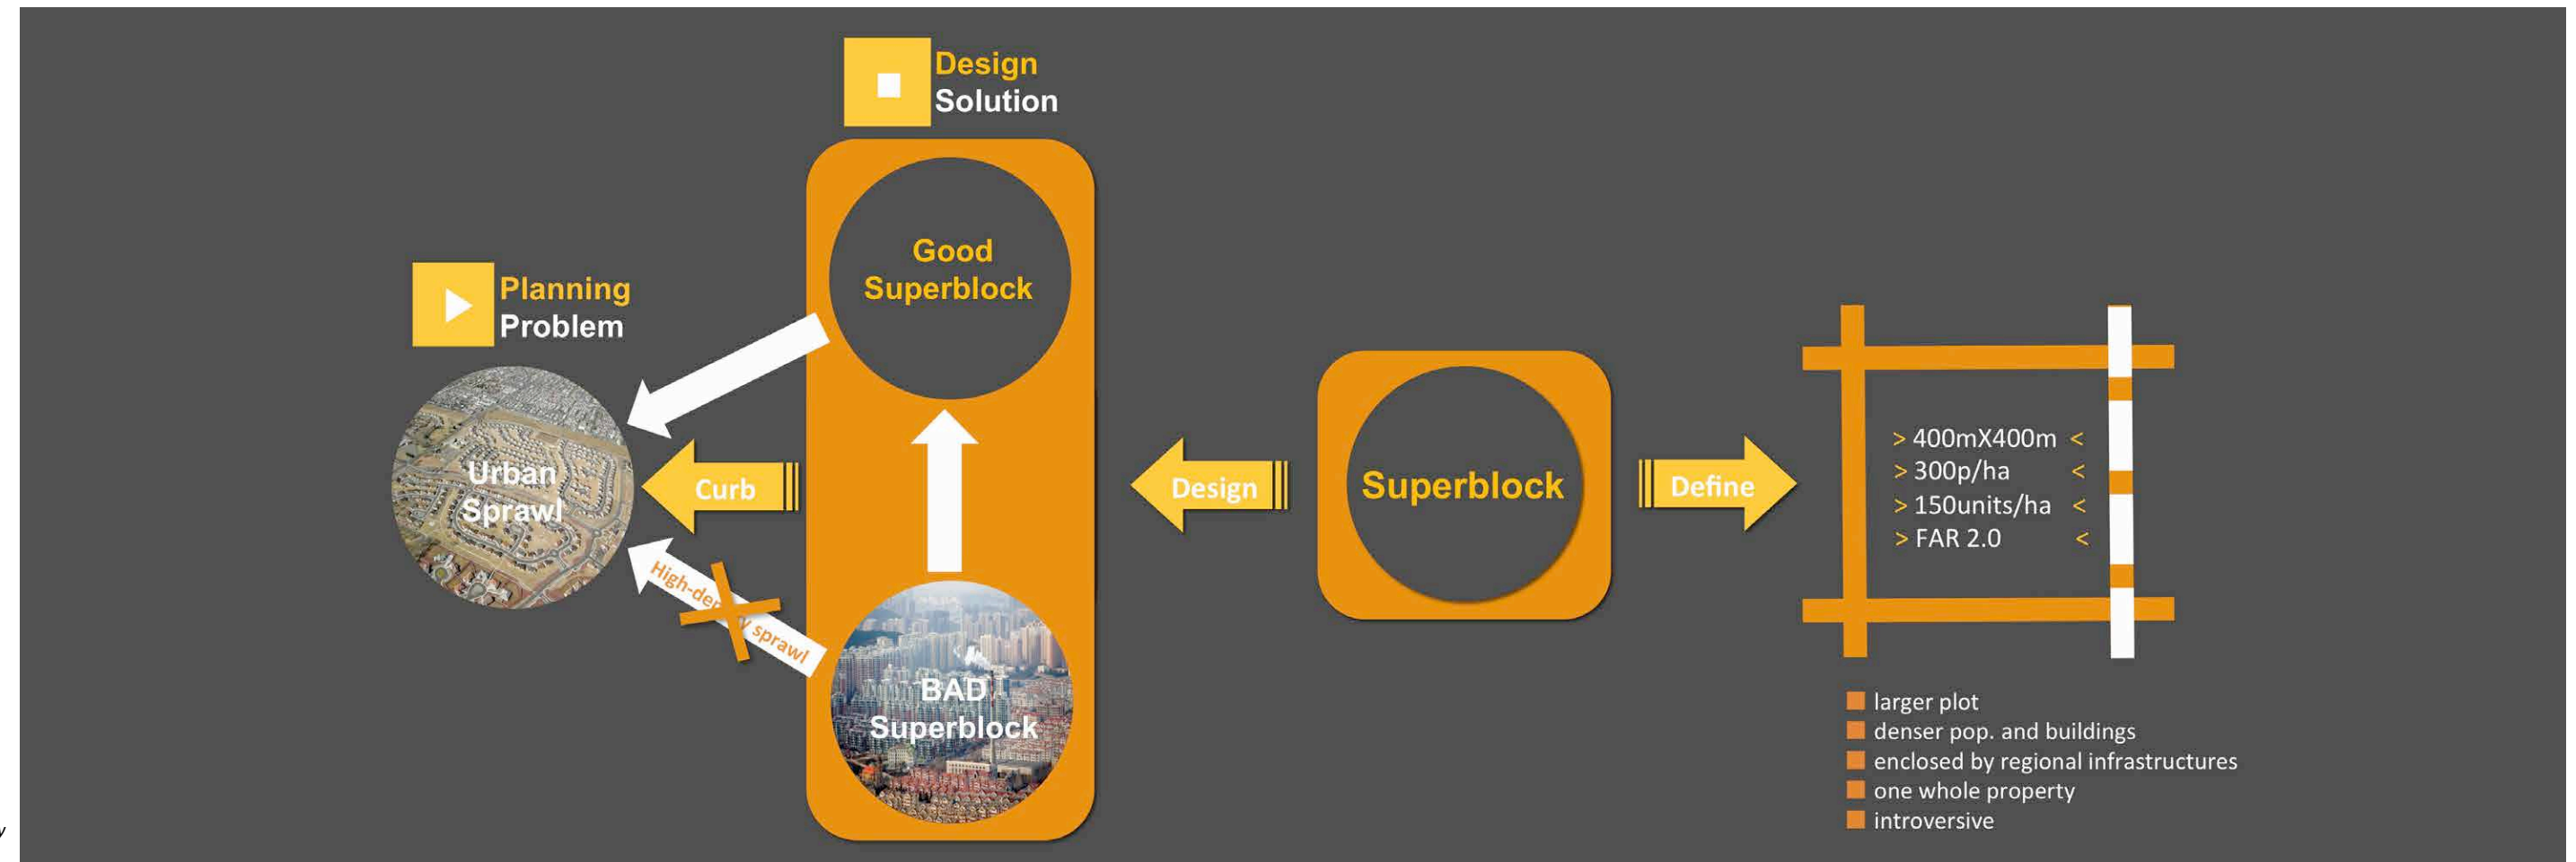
Design Solution

Planning Problem

Good Superblock

Urban Sprawl

Curb

High-de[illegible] sprawl

BAD Superblock

Design

Superblock

Define

> 400mX400m <
> 300p/ha <
> 150units/ha <
> FAR 2.0 <

larger plot
denser pop. and buildings
enclosed by regional infrastructures
one whole property
introversive